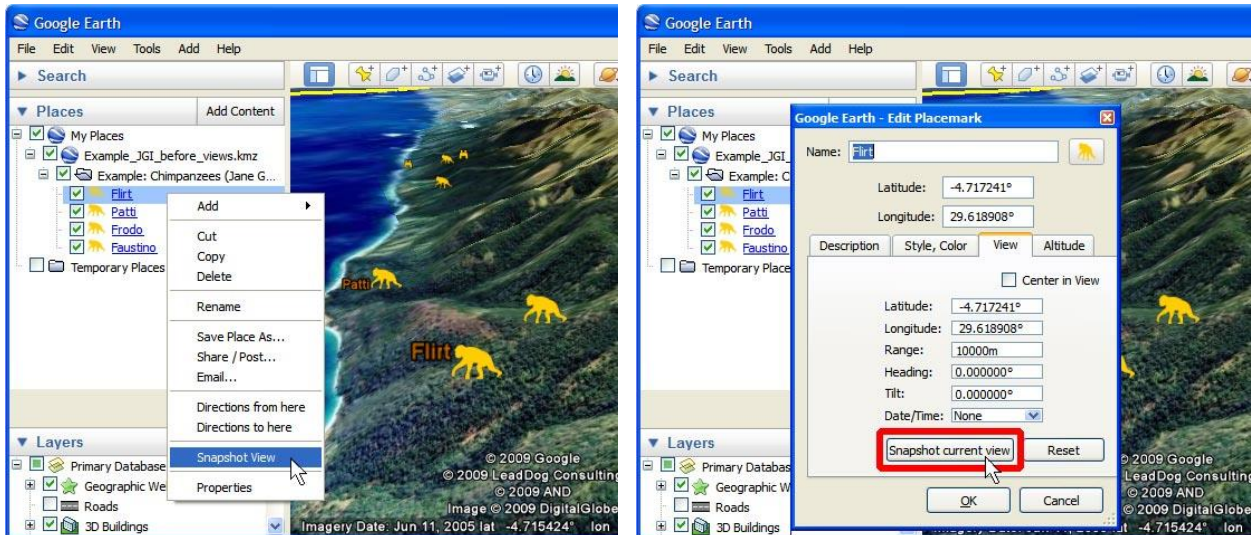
Google Earth
File Edit View Tools Add Help
Search
Places
Add Content
My Places
Example_JGI_before_views.kmz
Example: Chimpanzees (Jane G...
Flirt
Patti
Frodo
Faustino
Temporary Places
Add
Cut
Copy
Delete
Rename
Save Place As...
Share / Post...
Email...
Directions from here
Directions to here
Snapshot View
Properties
Patti
Flirt
Layers
Primary Database
Geographic We
Roads
3D Buildings
© 2009 Google
© 2009 LeadDog Consulting
© 2009 AND
Image © 2009 DigitalGlobe
Imagery Date: Jun 11, 2005 lat -4.715424° lon

Google Earth
File Edit View Tools Add Help
Search
Places
My Places
Example_JGI_
Example: C
Flirt
Patti
Frodo
Faustino
Temporary Place
Google Earth - Edit Placemark
Name: Flirt
Latitude: -4.717241°
Longitude: 29.618908°
Description
Style, Color
View
Altitude
Center in View
Latitude: -4.717241°
Longitude: 29.618908°
Range: 10000m
Heading: 0.000000°
Tilt: 0.000000°
Date/Time: None
Snapshot current view
Reset
OK
Cancel
Layers
Primary Databas
Geographic W
Roads
3D Buildings
2009 Google
LeadDog Consulting
© 2009 AND
© 2009 DigitalGlobe
t -4.715424° lon